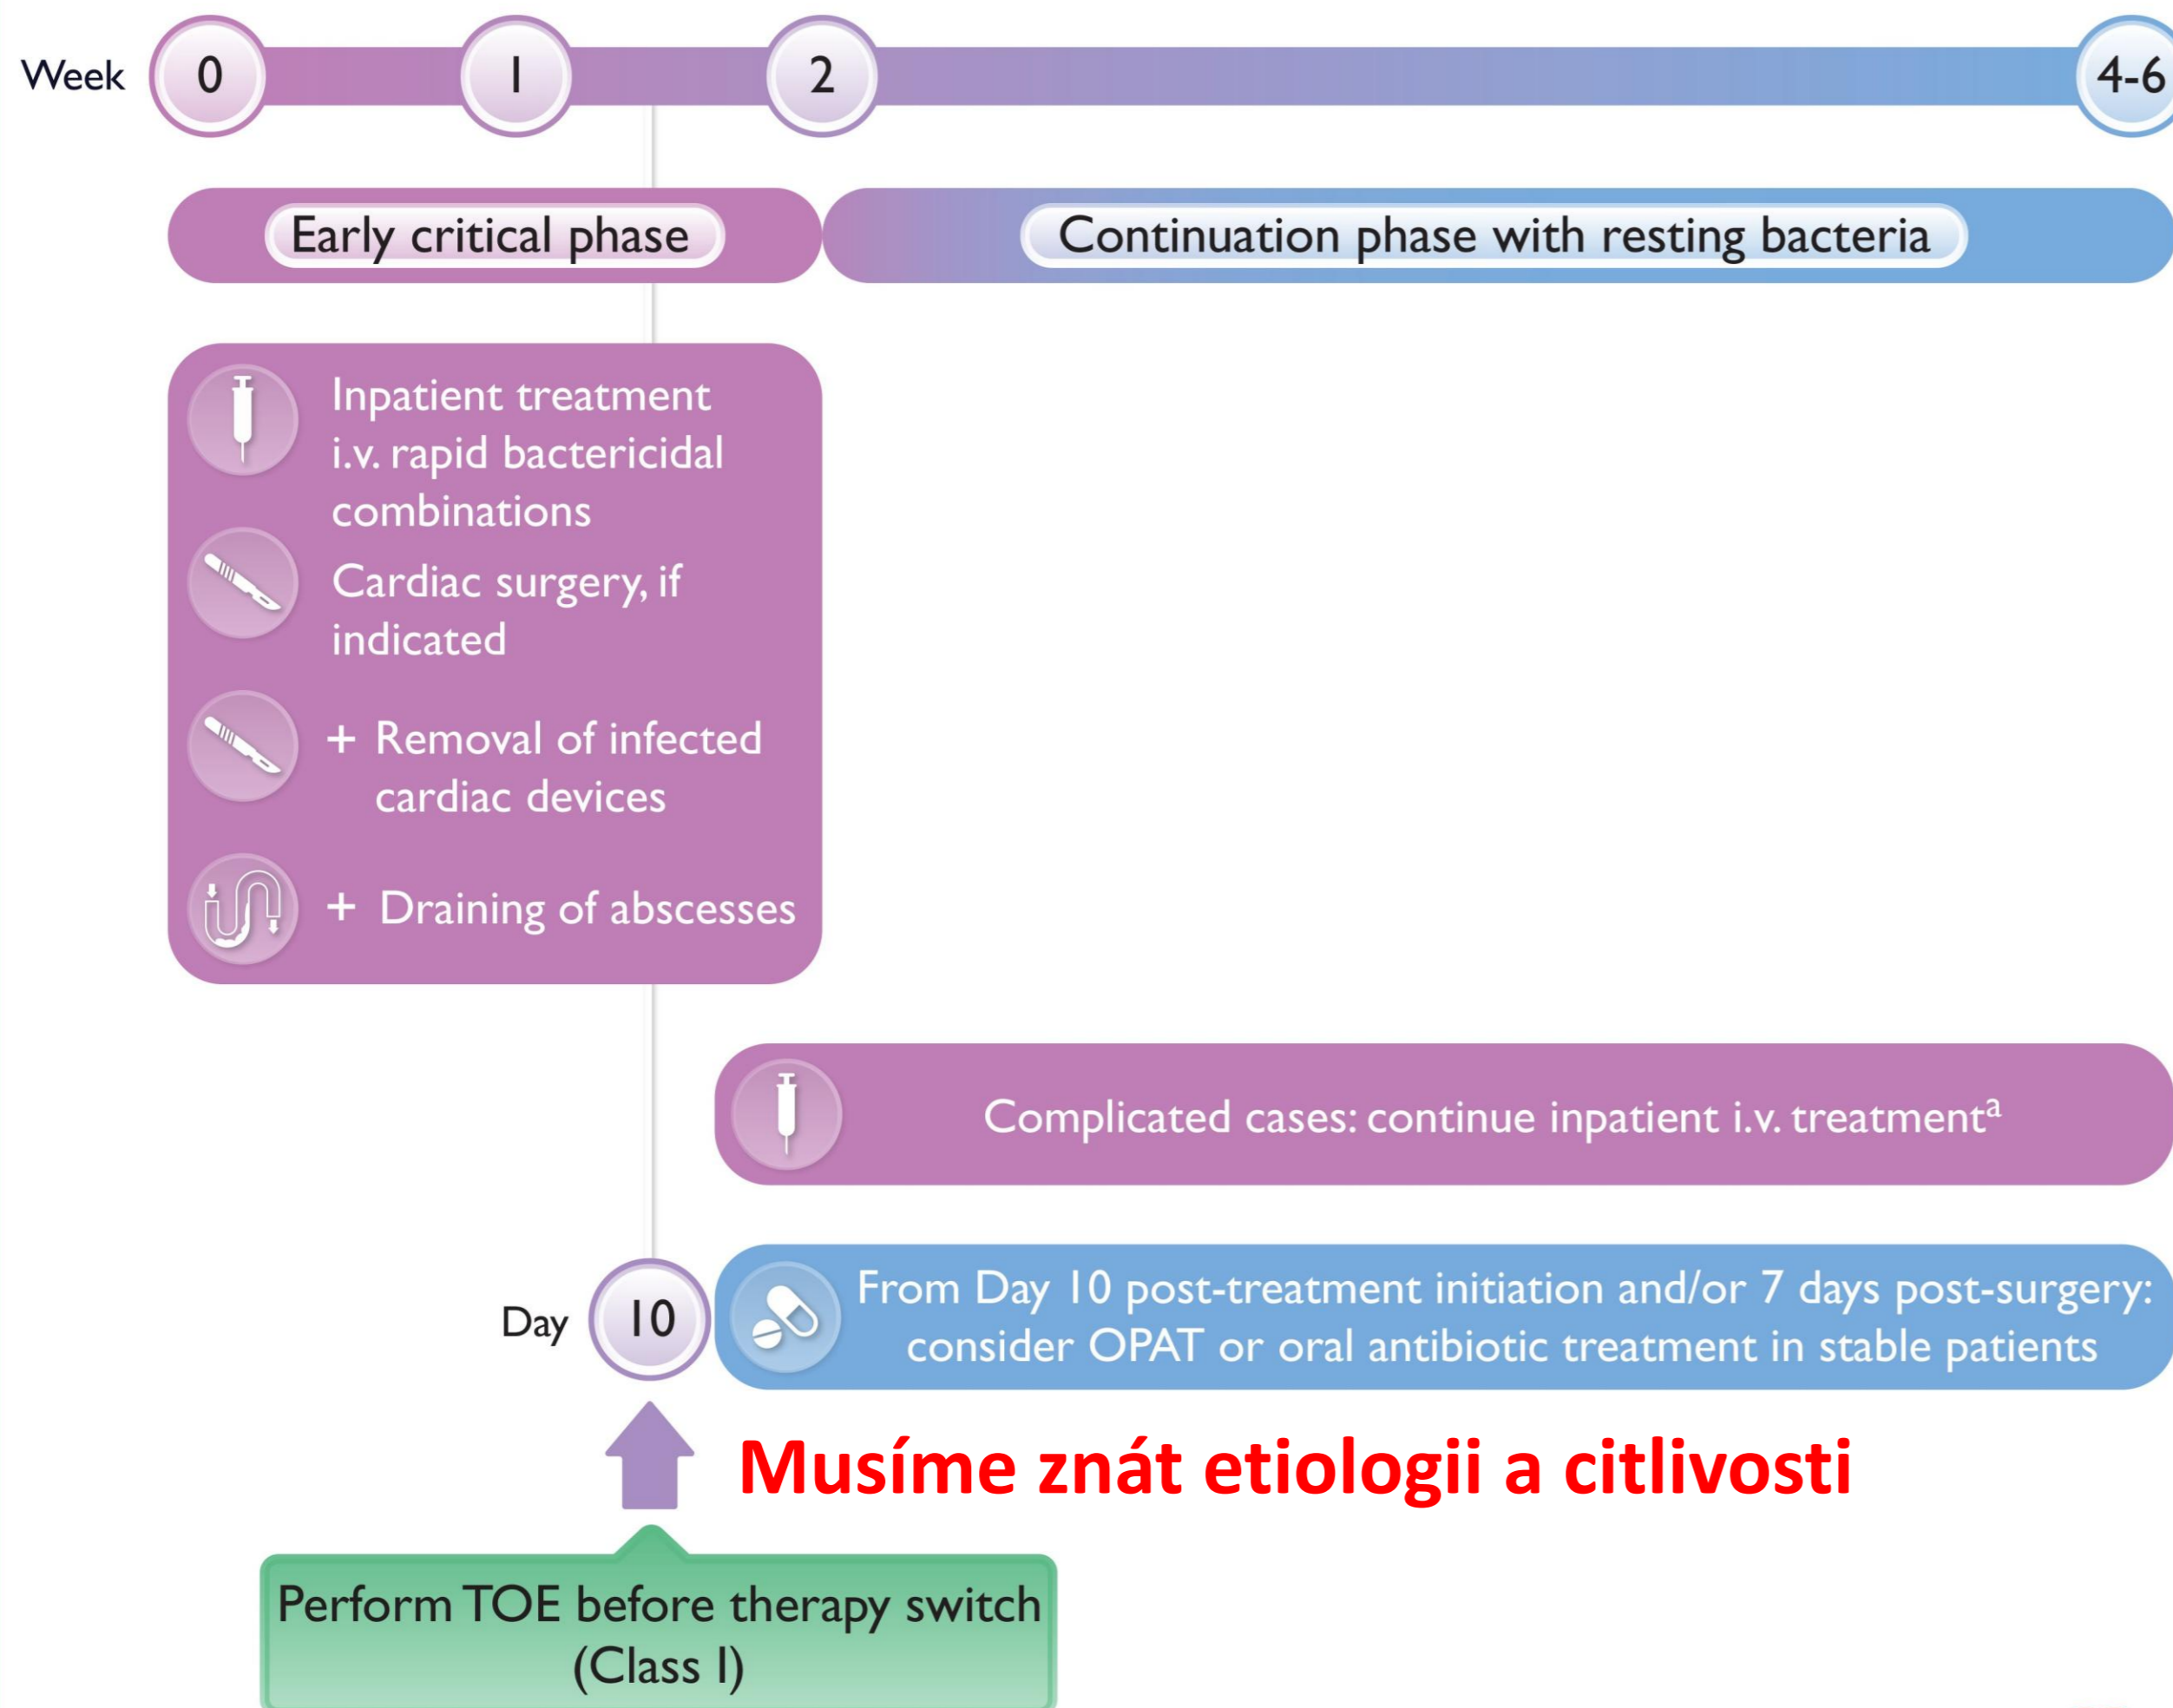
Week 0 1 2 4-6

Early critical phase

Continuation phase with resting bacteria

Inpatient treatment i.v. rapid bactericidal combinations

Cardiac surgery, if indicated

+ Removal of infected cardiac devices

+ Draining of abscesses

Complicated cases: continue inpatient i.v. treatment$^{a}$

Day 10

From Day 10 post-treatment initiation and/or 7 days post-surgery: consider OPAT or oral antibiotic treatment in stable patients

Musíme znát etiologii a citlivosti

Perform TOE before therapy switch (Class I)